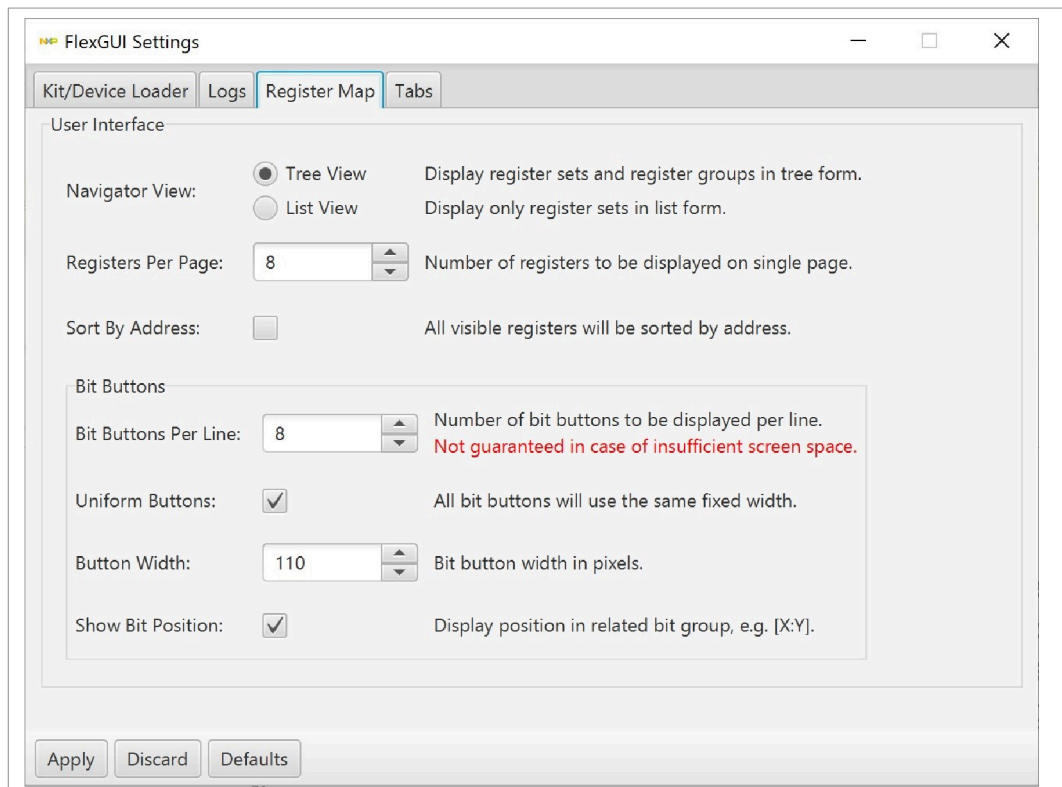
FlexGUI Settings

Kit/Device Loader | Logs | Register Map | Tabs

User Interface

Navigator View: Tree View Display register sets and register groups in tree form.
List View Display only register sets in list form.

Registers Per Page: 8 Number of registers to be displayed on single page.

Sort By Address: All visible registers will be sorted by address.

Bit Buttons

Bit Buttons Per Line: 8 Number of bit buttons to be displayed per line.
Not guaranteed in case of insufficient screen space.

Uniform Buttons: ✓ All bit buttons will use the same fixed width.

Button Width: 110 Bit button width in pixels.

Show Bit Position: ✓ Display position in related bit group, e.g. [X:Y].

Apply | Discard | Defaults